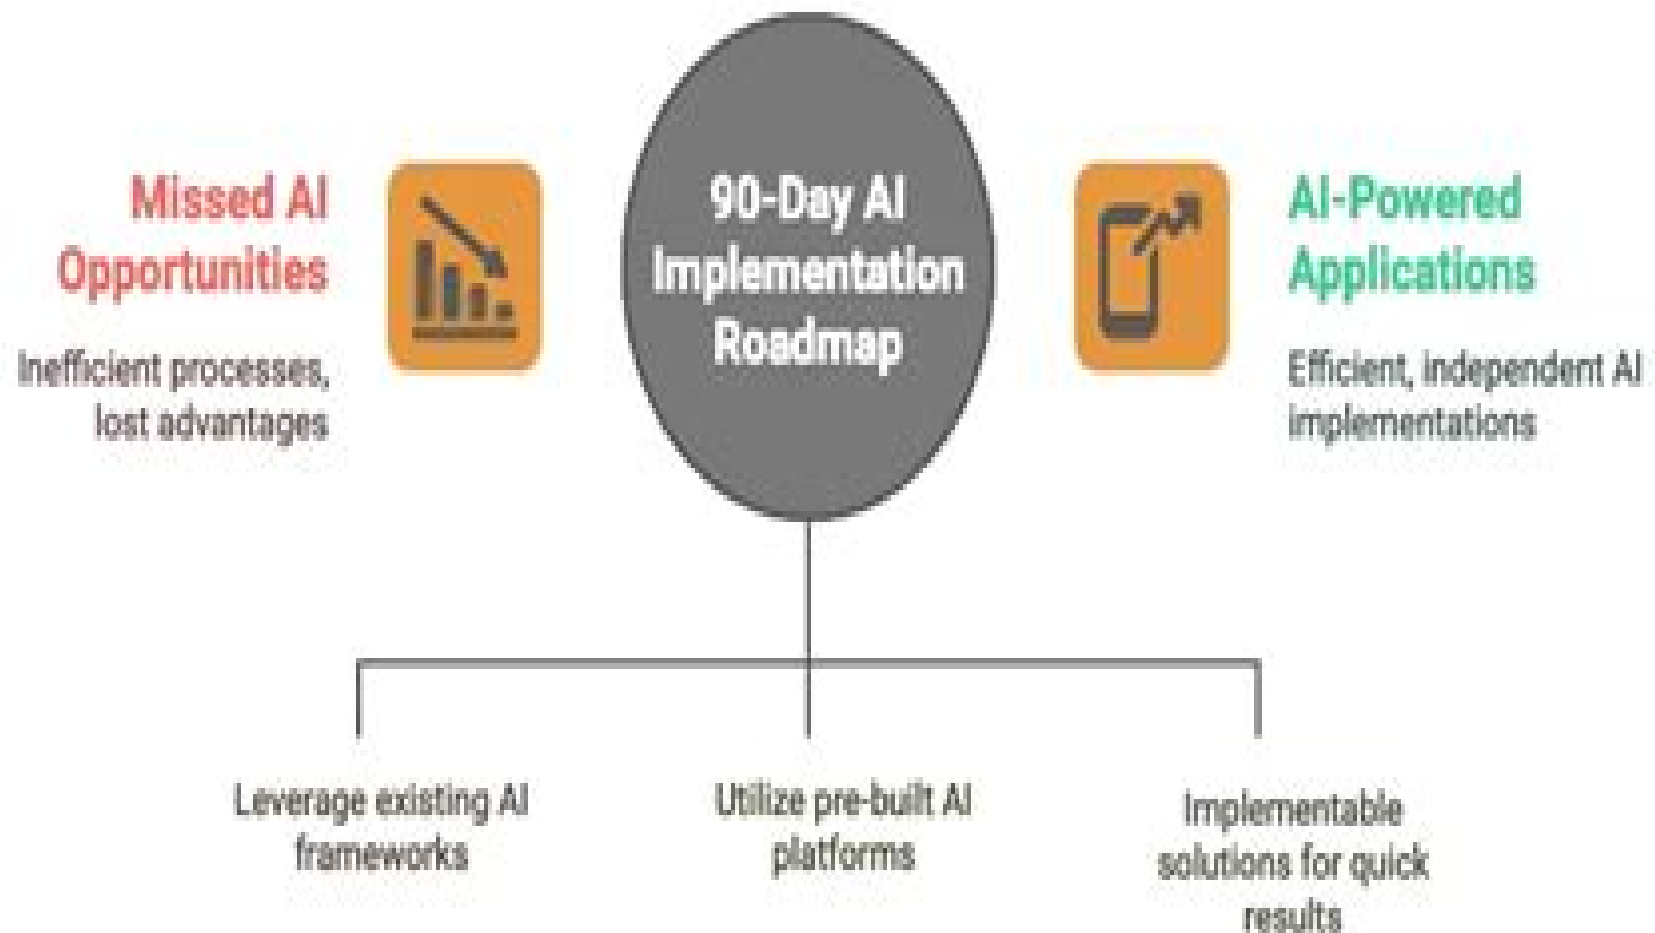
Missed AI Opportunities

Inefficient processes, lost advantages

90-Day AI Implementation Roadmap

AI-Powered Applications

Efficient, independent AI implementations

Leverage existing AI frameworks

Utilize pre-built AI platforms

Implementable solutions for quick results